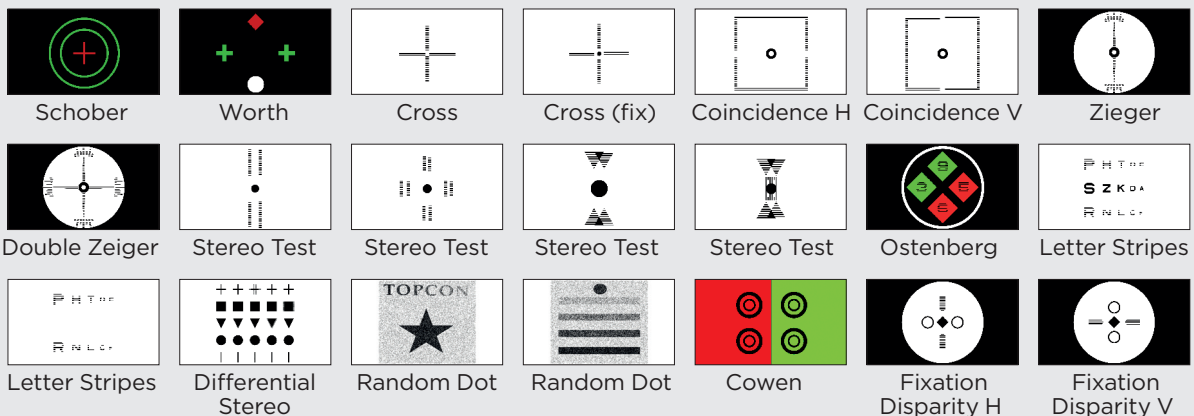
Schober
Worth
Cross
Cross (fix)
Coincidence H
Coincidence V
Zieger

Double Zeiger
Stereo Test
Stereo Test
Stereo Test
Stereo Test
Ostenberg
Letter Stripes

Letter Stripes
Differential Stereo
TOPCON
Random Dot
Random Dot
Cowen
Fixation Disparity H
Fixation Disparity V